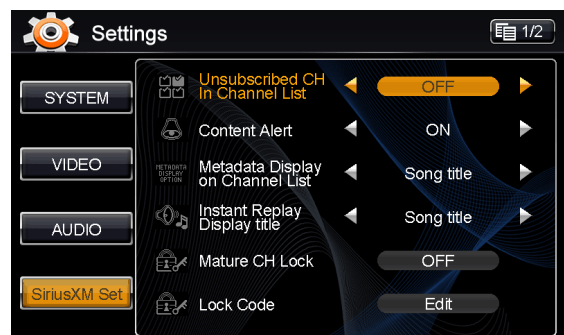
Settings

1/2

SYSTEM

VIDEO

AUDIO

SiriusXM Set

Unsubscribed CH In Channel List

OFF

Content Alert

ON

METADATA DISPLAY OPTION

Metadata Display on Channel List

Song title

Instant Replay Display title

Song title

Mature CH Lock

OFF

Lock Code

Edit